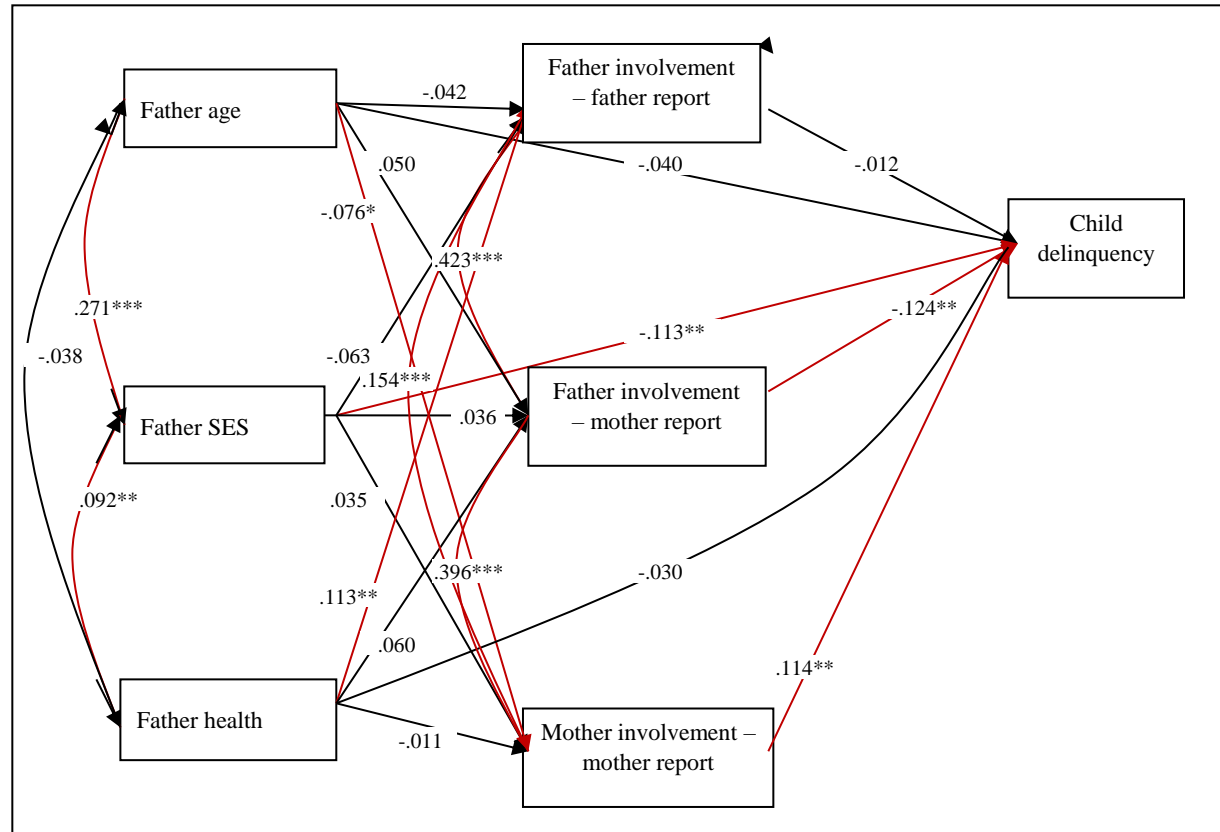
Father age

Father SES

Father health

Father involvement – father report

Father involvement – mother report

Mother involvement – mother report

Child delinquency

-.042

.050

-.040

-.012

-.076*

.423***

.271***

-.038

-.063

.154***

-.113**

-.124**

.036

.092**

.035

.396***

-.030

.113**

.060

.114**

-.011